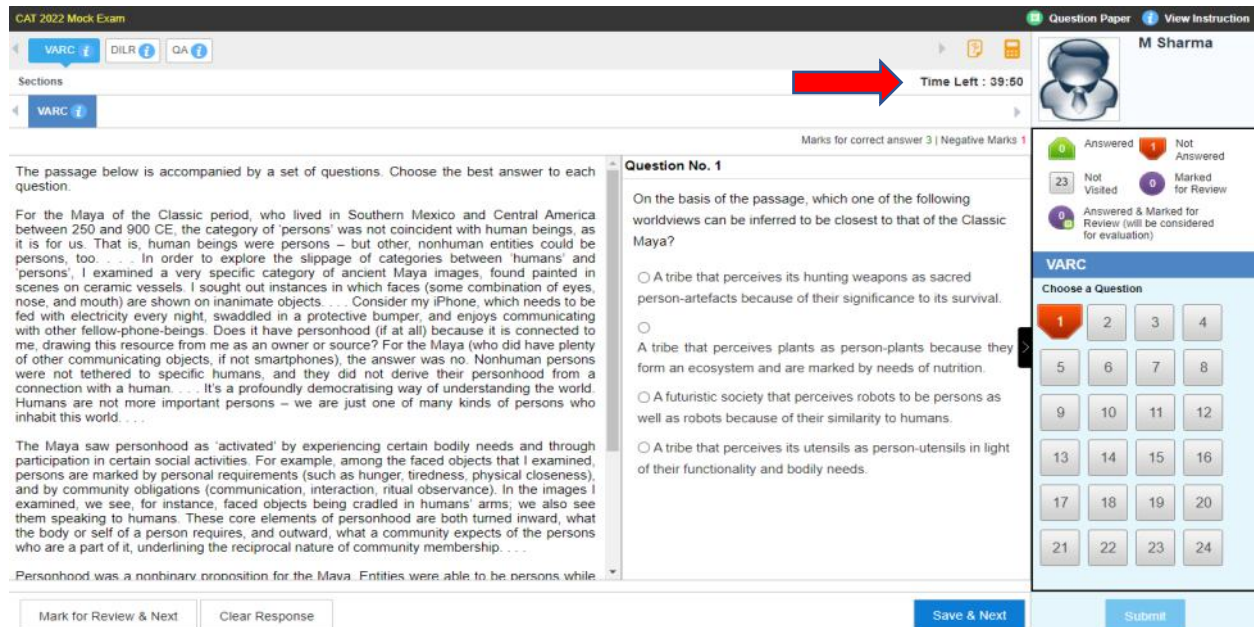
CAT 2022 Mock Exam

Question Paper  View Instruction

VARC  DILR  QA

Sections

Time Left : 39:50

M Sharma

VARC

Marks for correct answer 3 | Negative Marks 1

0 Answered  1 Not Answered
23 Not Visited  0 Marked for Review
0 Answered & Marked for Review (will be considered for evaluation)

The passage below is accompanied by a set of questions. Choose the best answer to each question.

For the Maya of the Classic period, who lived in Southern Mexico and Central America between 250 and 900 CE, the category of 'persons' was not coincident with human beings, as it is for us. That is, human beings were persons – but other, nonhuman entities could be persons, too. . . . In order to explore the slippage of categories between 'humans' and 'persons', I examined a very specific category of ancient Maya images, found painted in scenes on ceramic vessels. I sought out instances in which faces (some combination of eyes, nose, and mouth) are shown on inanimate objects. . . . Consider my iPhone, which needs to be fed with electricity every night, swaddled in a protective bumper, and enjoys communicating with other fellow-phone-beings. Does it have personhood (if at all) because it is connected to me, drawing this resource from me as an owner or source? For the Maya (who did have plenty of other communicating objects, if not smartphones), the answer was no. Nonhuman persons were not tethered to specific humans, and they did not derive their personhood from a connection with a human. . . . It's a profoundly democratising way of understanding the world. Humans are not more important persons – we are just one of many kinds of persons who inhabit this world. . . .

The Maya saw personhood as 'activated' by experiencing certain bodily needs and through participation in certain social activities. For example, among the faced objects that I examined, persons are marked by personal requirements (such as hunger, tiredness, physical closeness), and by community obligations (communication, interaction, ritual observance). In the images I examined, we see, for instance, faced objects being cradled in humans' arms; we also see them speaking to humans. These core elements of personhood are both turned inward, what the body or self of a person requires, and outward, what a community expects of the persons who are a part of it, underlining the reciprocal nature of community membership. . . .

Personhood was a nonbinary proposition for the Maya. Entities were able to be persons while

Question No. 1

On the basis of the passage, which one of the following worldviews can be inferred to be closest to that of the Classic Maya?

○ A tribe that perceives its hunting weapons as sacred person-artefacts because of their significance to its survival.

○ A tribe that perceives plants as person-plants because they form an ecosystem and are marked by needs of nutrition.

○ A futuristic society that perceives robots to be persons as well as robots because of their similarity to humans.

○ A tribe that perceives its utensils as person-utensils in light of their functionality and bodily needs.

VARC
Choose a Question

| 1 | 2 | 3 | 4 |
|---|---|---|---|
| 5 | 6 | 7 | 8 |
| 9 | 10 | 11 | 12 |
| 13 | 14 | 15 | 16 |
| 17 | 18 | 19 | 20 |
| 21 | 22 | 23 | 24 |

Mark for Review & Next  Clear Response  Save & Next  Submit